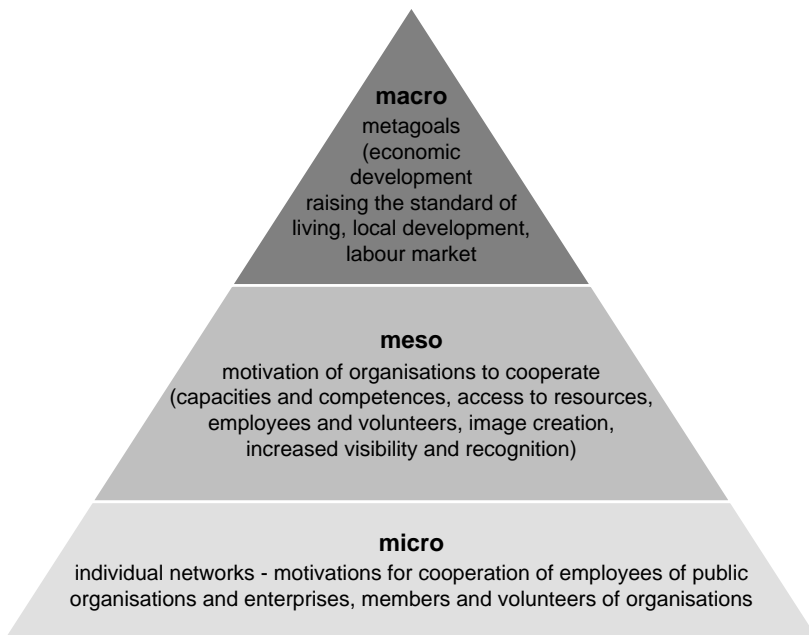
macro
metagoals (economic development raising the standard of living, local development, labour market

meso
motivation of organisations to cooperate (capacities and competences, access to resources, employees and volunteers, image creation, increased visibility and recognition)

micro
individual networks - motivations for cooperation of employees of public organisations and enterprises, members and volunteers of organisations